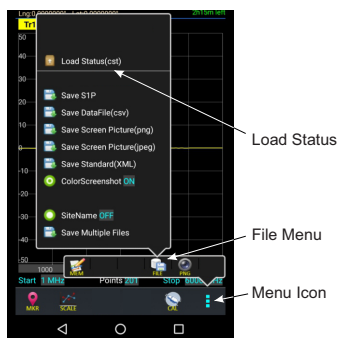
Lng:0.00000001 Lat:0.00000001

2h15m left

Tr1

50

40

30

20

10

0

-10

-20

-30

-40

-50

Load Status(cst)

Save S1P

Save DataFile(csv)

Save Screen Picture(png)

Save Screen Picture(jpeg)

Save Standard(XML)

ColorScreenshot ON

SiteName OFF

Save Multiple Files

1000

Start 1 MHz

Points 201

Stop 6000 MHz

MEM

FILE

PNG

MKR

SCALE

CAL

Load Status

File Menu

Menu Icon